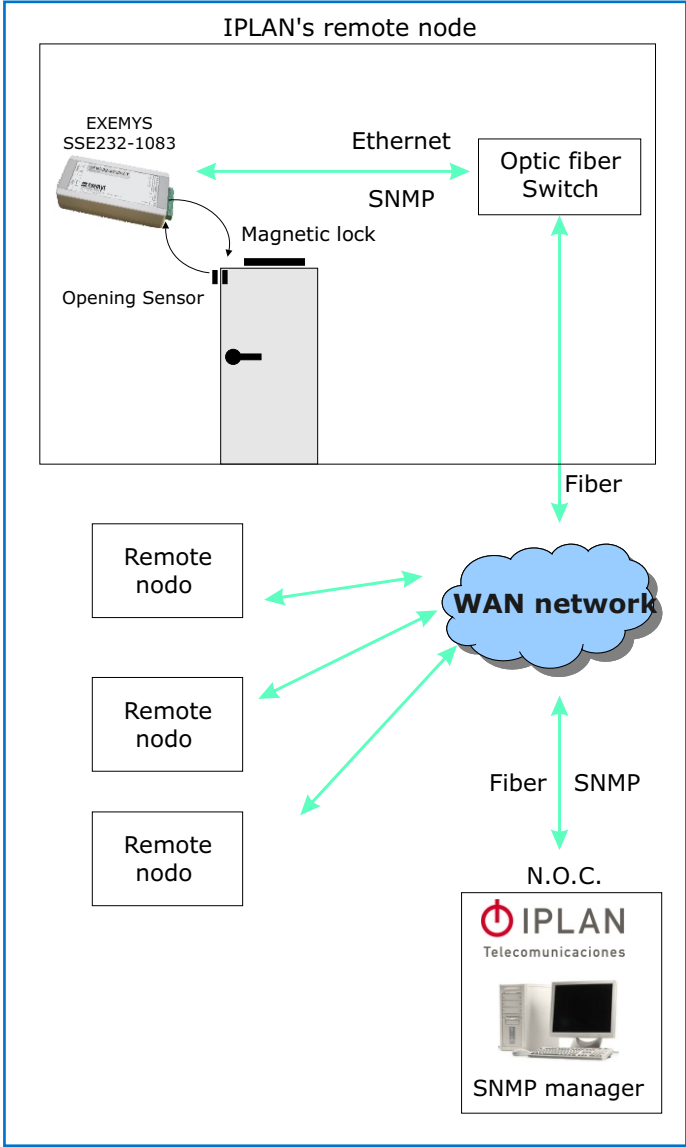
IPLAN's remote node

EXEMYS
SSE232-1083

Ethernet

SNMP

Optic fiber
Switch

Magnetic lock

Opening Sensor

Fiber

Remote
nodo

WAN network

Remote
nodo

Remote
nodo

Fiber SNMP

N.O.C.

IPLAN
Telecomunicaciones

SNMP manager